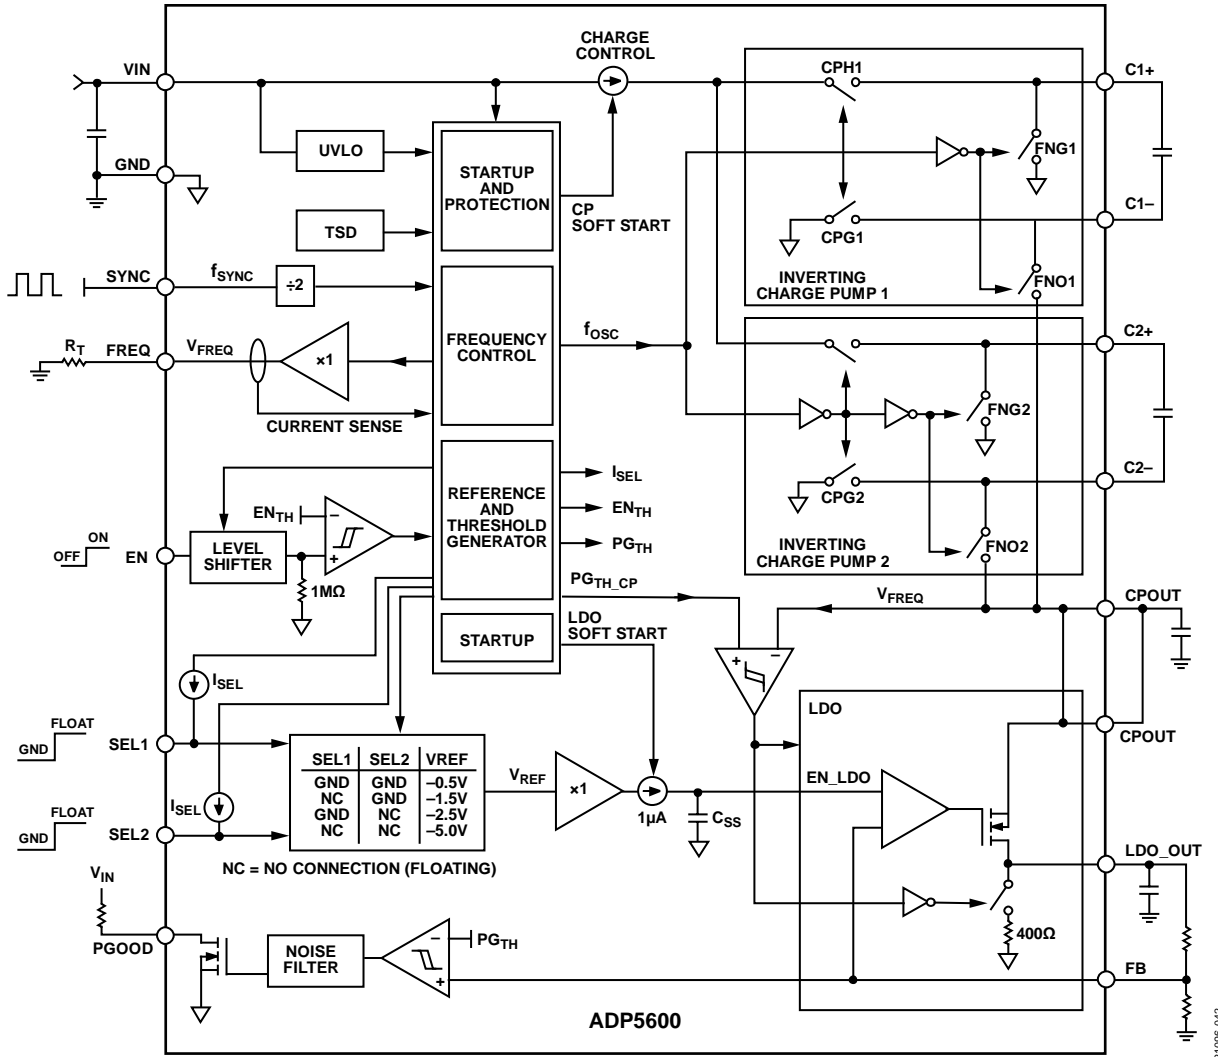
VIN
GND
SYNC
$R_T$
FREQ
OFF
ON
EN
SEL1
FLOAT
GND
SEL2
FLOAT
GND
$V_{IN}$
PGOOD
UVLO
TSD
$f_{SYNC}$
÷2
$V_{FREQ}$
×1
CURRENT SENSE
$EN_{TH}$
LEVEL SHIFTER
1MΩ
$I_{SEL}$
$I_{SEL}$
STARTUP AND PROTECTION
FREQUENCY CONTROL
REFERENCE AND THRESHOLD GENERATOR
STARTUP
CHARGE CONTROL
CP SOFT START
$f_{OSC}$
$I_{SEL}$
$EN_{TH}$
$PG_{TH}$
$PG_{TH\_CP}$
LDO SOFT START

| SEL1 | SEL2 | VREF |
|---|---|---|
| GND | GND | –0.5V |
| NC | GND | –1.5V |
| GND | NC | –2.5V |
| NC | NC | –5.0V |

NC = NO CONNECTION (FLOATING)
$V_{REF}$
×1
1µA
$C_{SS}$
NOISE FILTER
$PG_{TH}$
ADP5600
CPH1
FNG1
CPG1
FNO1
INVERTING CHARGE PUMP 1
FNG2
CPG2
FNO2
INVERTING CHARGE PUMP 2
$V_{FREQ}$
LDO
EN_LDO
400Ω
C1+
C1–
C2+
C2–
CPOUT
CPOUT
LDO_OUT
FB
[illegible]